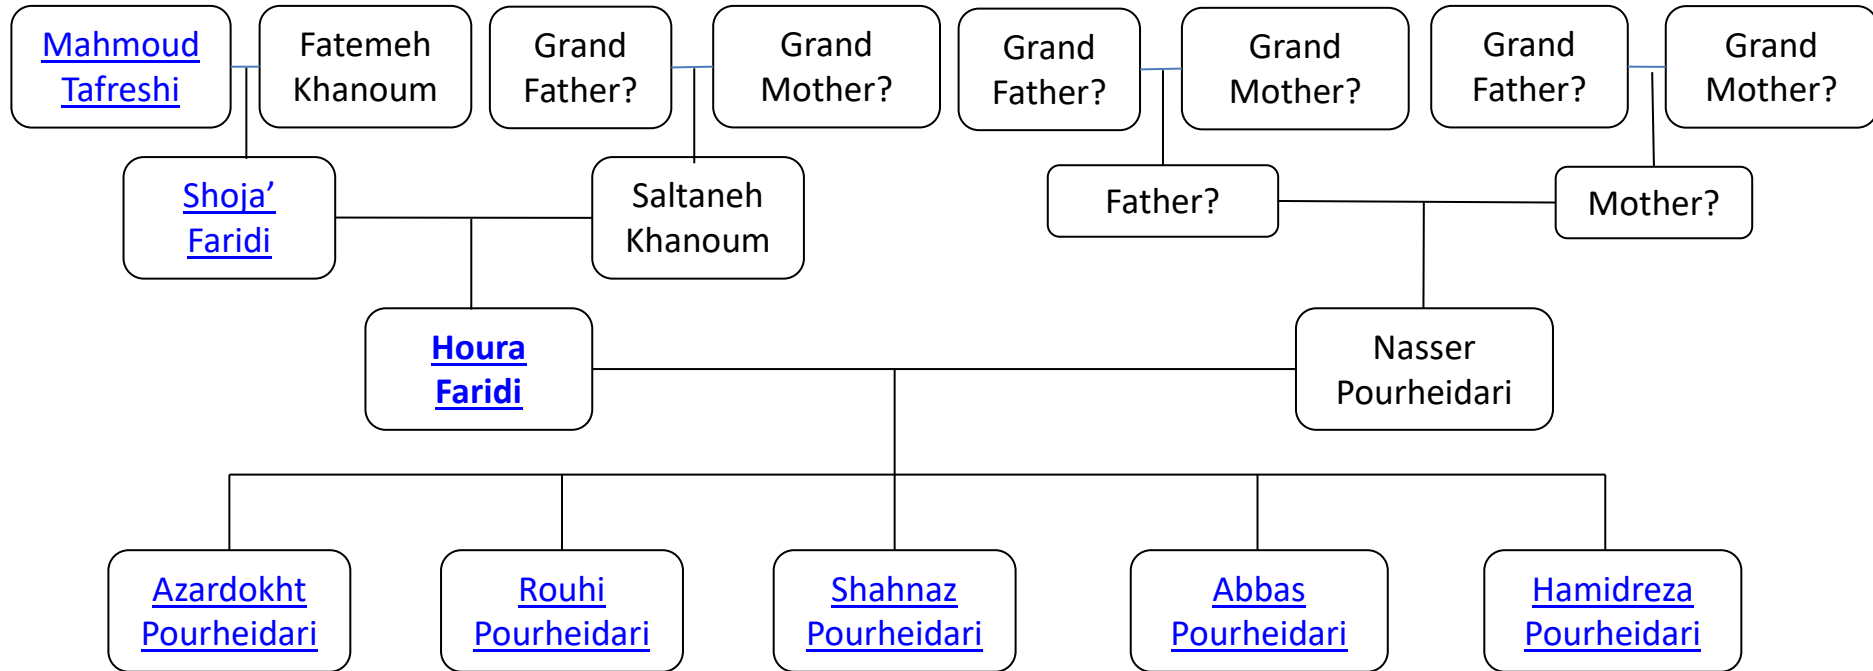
Mahmoud Tafreshi

Fatemeh Khanoum

Grand Father?

Grand Mother?

Grand Father?

Grand Mother?

Grand Father?

Grand Mother?

Shoja’ Faridi

Saltaneh Khanoum

Father?

Mother?

Houra Faridi

Nasser Pourheidari

Azardokht Pourheidari

Rouhi Pourheidari

Shahnaz Pourheidari

Abbas Pourheidari

Hamidreza Pourheidari